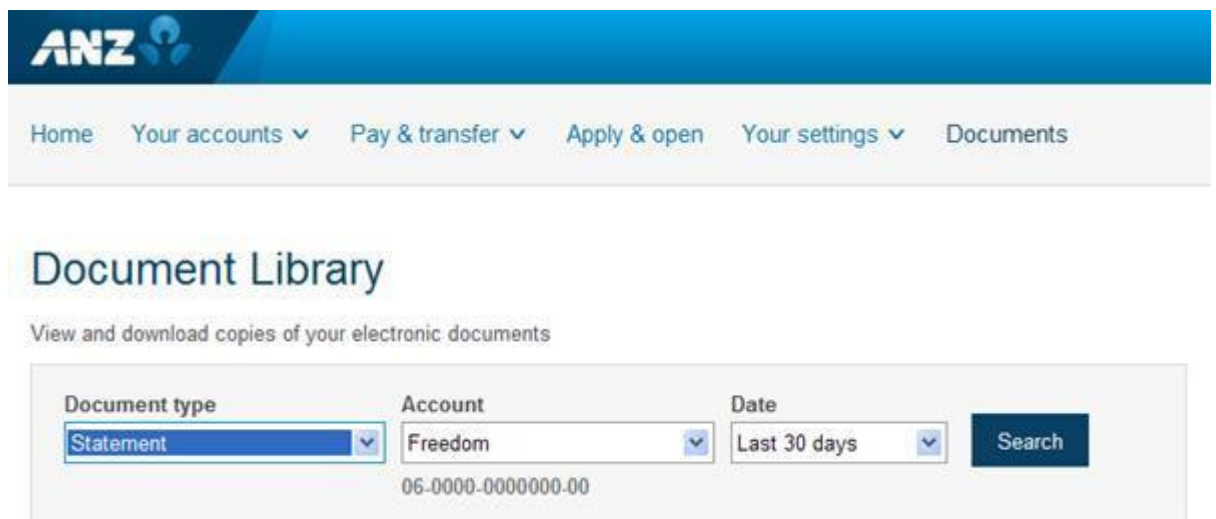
ANZ

Home Your accounts ⌄ Pay & transfer ⌄ Apply & open Your settings ⌄ Documents

Document Library

View and download copies of your electronic documents

Document type
Statement

Account
Freedom
06-0000-0000000-00

Date
Last 30 days

Search